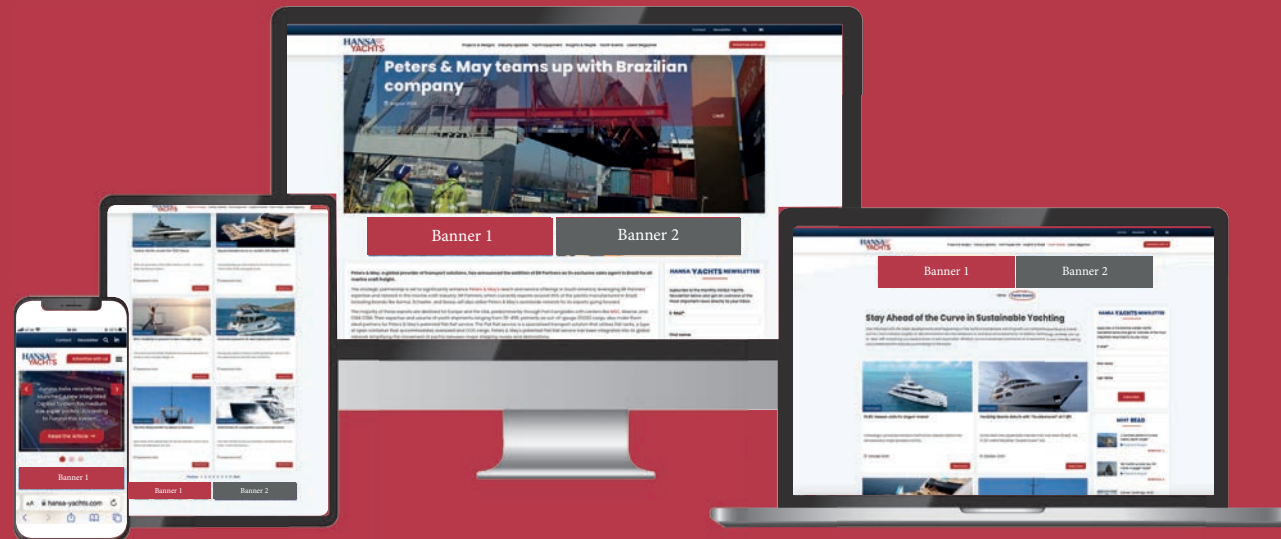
HANSA YACHTS

Peters & May teams up with Brazilian company

Banner 1

Banner 2

HANSA YACHTS NEWSLETTER

Banner 1

Banner 2

Stay Ahead of the Curve in Sustainable Yachting

HANSA YACHTS NEWSLETTER

HANSA YACHTS

Advertise with us

Read the Article

Banner 1

Banner 1

Banner 2

hansa-yachts.com